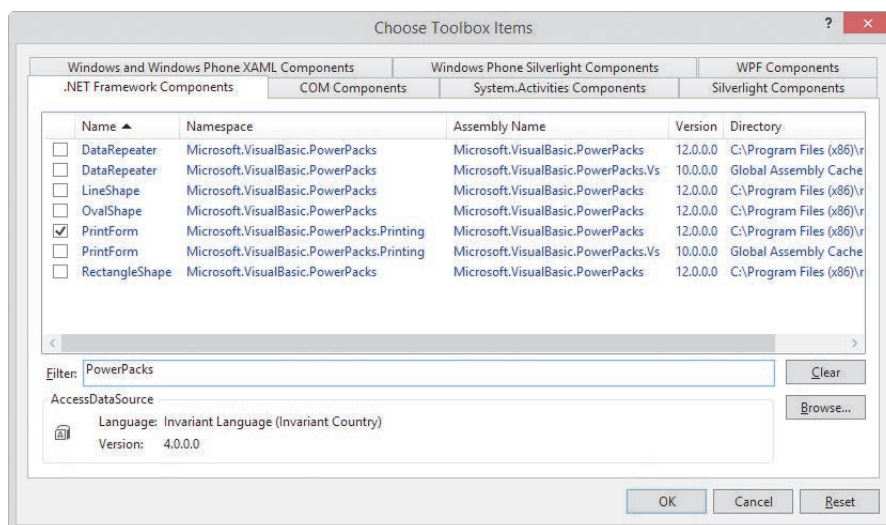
Choose Toolbox Items

?

Windows and Windows Phone XAML Components | Windows Phone Silverlight Components | WPF Components
.NET Framework Components | COM Components | System.Activities Components | Silverlight Components

| | Name ▲ | Namespace | Assembly Name | Version | Directory |
|---|---|---|---|---|---|
| ☐ | DataRepeater | Microsoft.VisualBasic.PowerPacks | Microsoft.VisualBasic.PowerPacks | 12.0.0.0 | C:\Program Files (x86)\r |
| ☐ | DataRepeater | Microsoft.VisualBasic.PowerPacks | Microsoft.VisualBasic.PowerPacks.Vs | 10.0.0.0 | Global Assembly Cache |
| ☐ | LineShape | Microsoft.VisualBasic.PowerPacks | Microsoft.VisualBasic.PowerPacks | 12.0.0.0 | C:\Program Files (x86)\r |
| ☐ | OvalShape | Microsoft.VisualBasic.PowerPacks | Microsoft.VisualBasic.PowerPacks | 12.0.0.0 | C:\Program Files (x86)\r |
| ☑ | PrintForm | Microsoft.VisualBasic.PowerPacks.Printing | Microsoft.VisualBasic.PowerPacks | 12.0.0.0 | C:\Program Files (x86)\r |
| ☐ | PrintForm | Microsoft.VisualBasic.PowerPacks.Printing | Microsoft.VisualBasic.PowerPacks.Vs | 10.0.0.0 | Global Assembly Cache |
| ☐ | RectangleShape | Microsoft.VisualBasic.PowerPacks | Microsoft.VisualBasic.PowerPacks | 12.0.0.0 | C:\Program Files (x86)\r |

Filter: PowerPacks

Clear

AccessDataSource

Language: Invariant Language (Invariant Country)

Version: 4.0.0.0

Browse...

OK

Cancel

Reset